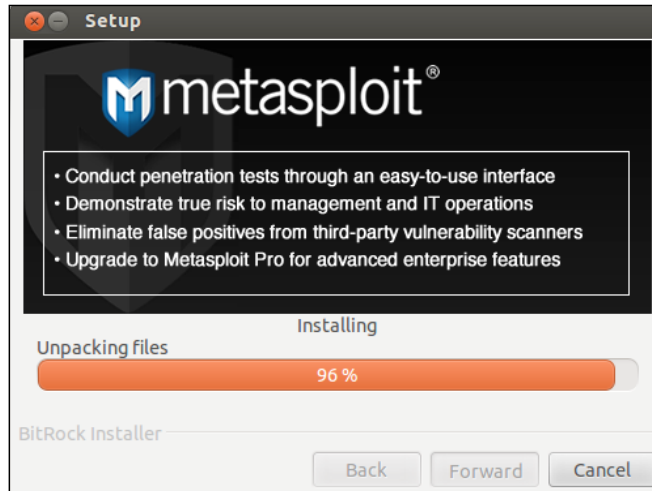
Setup

metasploit®

• Conduct penetration tests through an easy-to-use interface
• Demonstrate true risk to management and IT operations
• Eliminate false positives from third-party vulnerability scanners
• Upgrade to Metasploit Pro for advanced enterprise features

Installing

Unpacking files

96 %

BitRock Installer

Back Forward Cancel